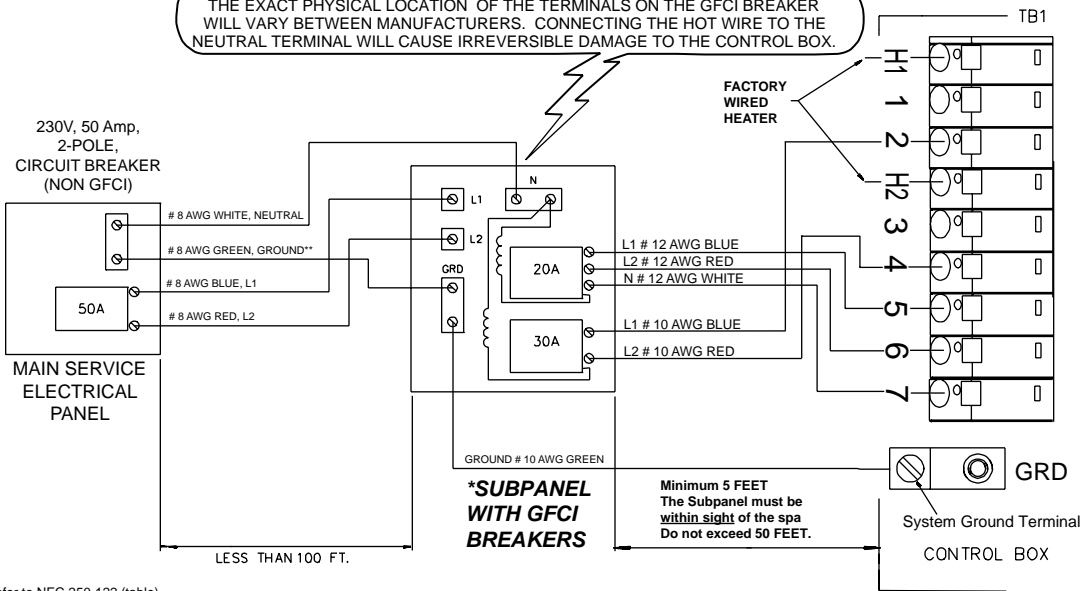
THE EXACT PHYSICAL LOCATION OF THE TERMINALS ON THE GFCI BREAKER WILL VARY BETWEEN MANUFACTURERS. CONNECTING THE HOT WIRE TO THE NEUTRAL TERMINAL WILL CAUSE IRREVERSIBLE DAMAGE TO THE CONTROL BOX.

TB1

FACTORY WIRED HEATER

H1
1
2
H2
3
4
5
6
7

230V, 50 Amp, 2-POLE, CIRCUIT BREAKER (NON GFCI)

# 8 AWG WHITE, NEUTRAL
# 8 AWG GREEN, GROUND**
# 8 AWG BLUE, L1
# 8 AWG RED, L2

50A

MAIN SERVICE ELECTRICAL PANEL

L1
N
L2
GRD
20A
30A

L1 # 12 AWG BLUE
L2 # 12 AWG RED
N # 12 AWG WHITE
L1 # 10 AWG BLUE
L2 # 10 AWG RED

GROUND # 10 AWG GREEN

GRD

Minimum 5 FEET
The Subpanel must be within sight of the spa
Do not exceed 50 FEET.

*SUBPANEL WITH GFCI BREAKERS

System Ground Terminal

CONTROL BOX

LESS THAN 100 FT.

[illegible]fer to NEC 250.122 (table)